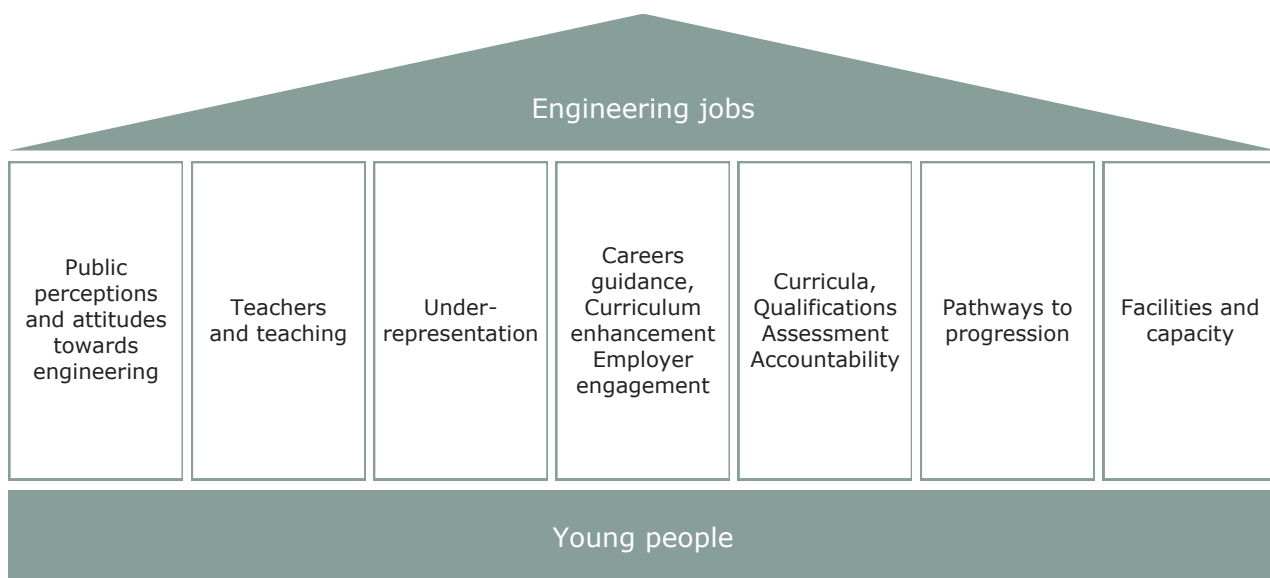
Engineering jobs

Public perceptions and attitudes towards engineering

Teachers and teaching

Under-representation

Careers guidance, Curriculum enhancement Employer engagement

Curricula, Qualifications Assessment Accountability

Pathways to progression

Facilities and capacity

Young people